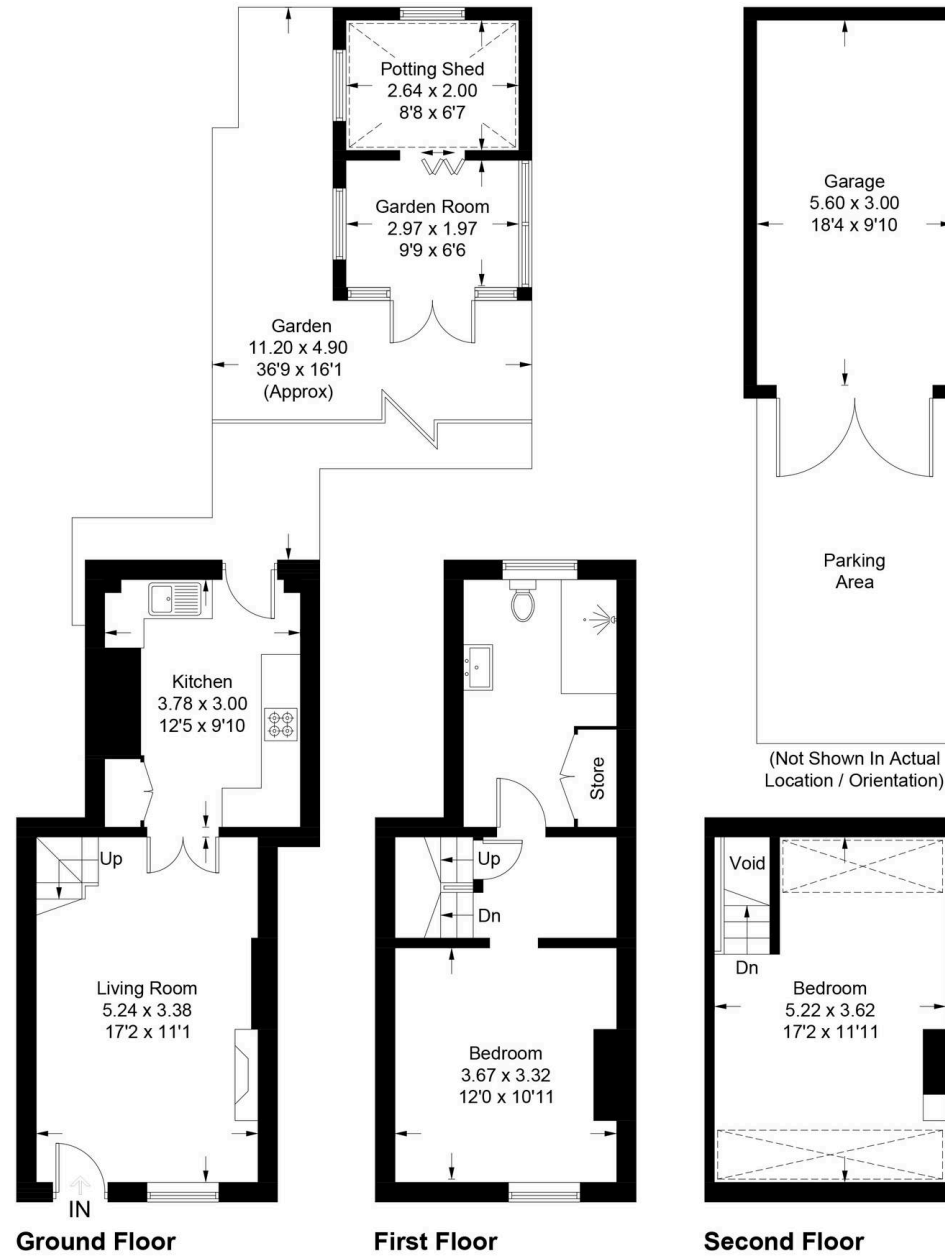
Potting Shed
2.64 x 2.00
8'8 x 6'7

Garden Room
2.97 x 1.97
9'9 x 6'6

Garden
11.20 x 4.90
36'9 x 16'1
(Approx)

Kitchen
3.78 x 3.00
12'5 x 9'10

Up

Living Room
5.24 x 3.38
17'2 x 11'1

IN

Ground Floor

Store

Up

Dn

Bedroom
3.67 x 3.32
12'0 x 10'11

First Floor

Garage
5.60 x 3.00
18'4 x 9'10

Parking
Area

(Not Shown In Actual
Location / Orientation)

Void

Dn

Bedroom
5.22 x 3.62
17'2 x 11'11

Second Floor